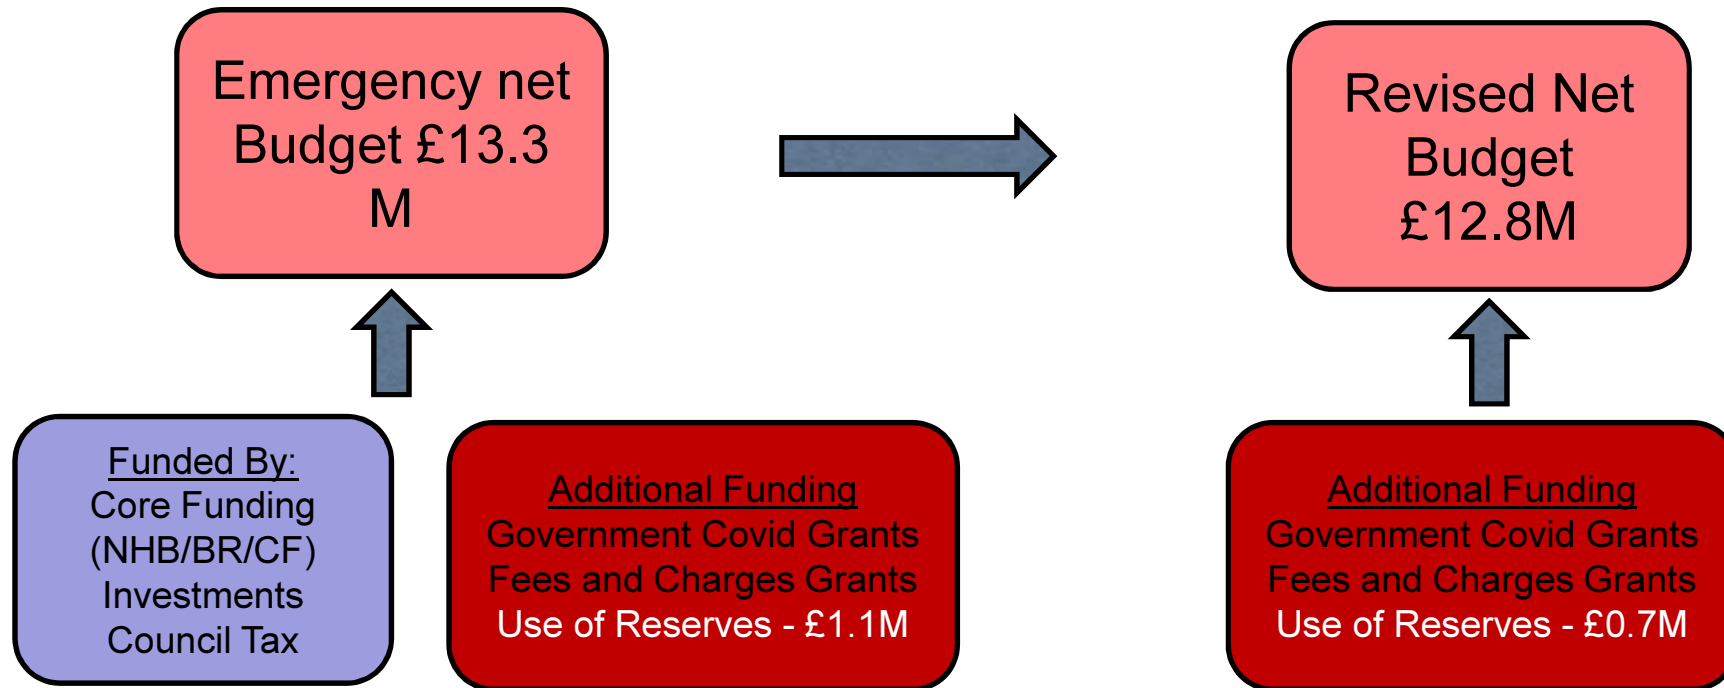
Emergency net Budget £13.3 M

Revised Net Budget £12.8M

Funded By:
Core Funding (NHB/BR/CF)
Investments
Council Tax

Additional Funding
Government Covid Grants
Fees and Charges Grants
Use of Reserves - £1.1M

Additional Funding
Government Covid Grants
Fees and Charges Grants
Use of Reserves - £0.7M